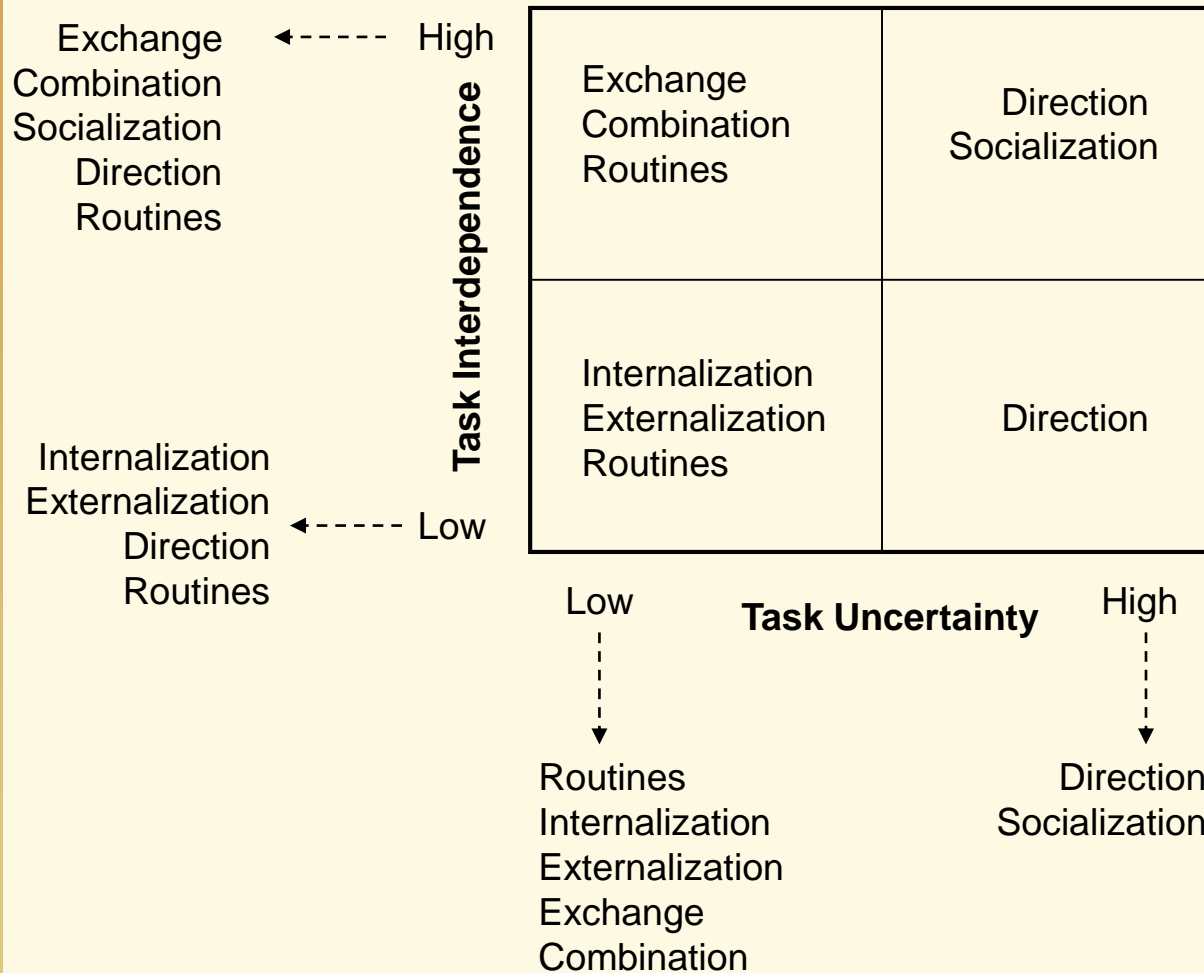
Exchange
Combination
Socialization
Direction
Routines

High

Task Interdependence

Internalization
Externalization
Direction
Routines

Low

| Exchange<br>Combination<br>Routines | Direction<br>Socialization |
|---|---|
| Internalization<br>Externalization<br>Routines | Direction |

Low

Task Uncertainty

High

Routines
Internalization
Externalization
Exchange
Combination

Direction
Socialization